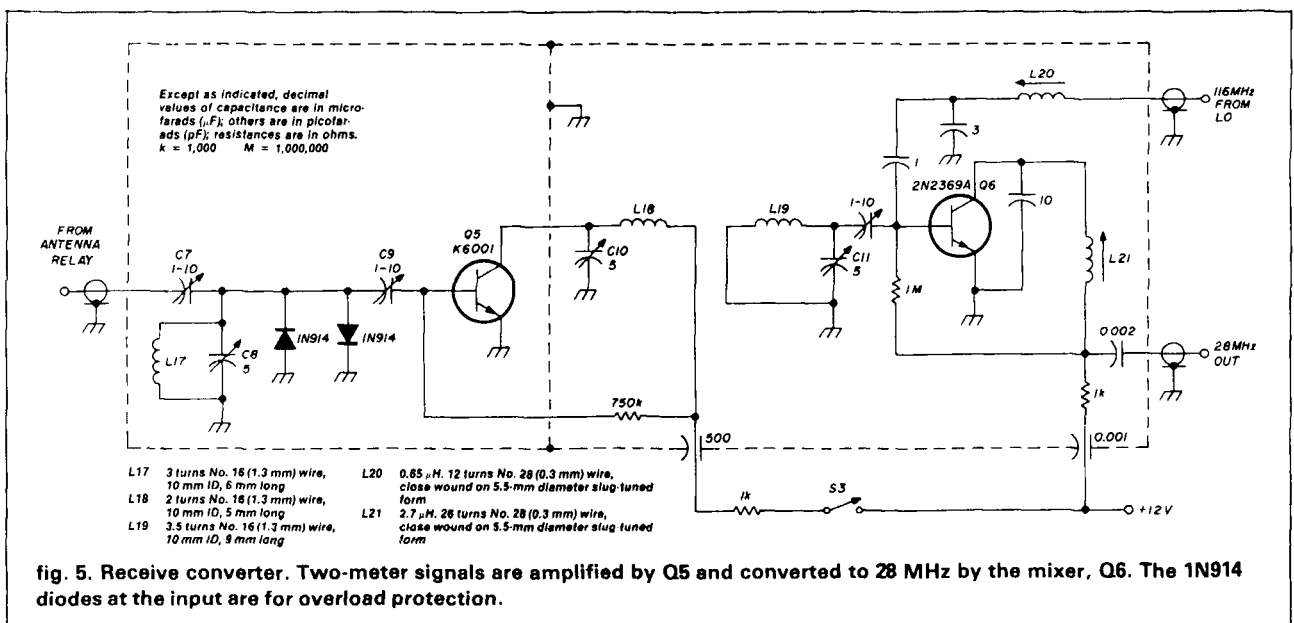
Except as indicated, decimal values of capacitance are in microfarads (μF); others are in picofarads (pF); resistances are in ohms.
k = 1,000   M = 1,000,000

L20

116MHz FROM LO

3

1

2N2369A Q6

10

FROM ANTENNA RELAY

C7 1-10

C9 1-10

Q5 K6001

L18

C10 5

L19

1-10

C11 5

L21

1M

L17

C8 5

1N914

1N914

0.002

28MHz OUT

750k

1k

500

0.001

1k

S3

+12V

L17 3 turns No. 16 (1.3 mm) wire, 10 mm ID, 6 mm long
L18 2 turns No. 16 (1.3 mm) wire, 10 mm ID, 5 mm long
L19 3.5 turns No. 16 (1.3 mm) wire, 10 mm ID, 9 mm long
L20 0.65 μH. 12 turns No. 28 (0.3 mm) wire, close wound on 5.5-mm diameter slug-tuned form
L21 2.7 μH. 26 turns No. 28 (0.3 mm) wire, close wound on 5.5-mm diameter slug-tuned form

fig. 5. Receive converter. Two-meter signals are amplified by Q5 and converted to 28 MHz by the mixer, Q6. The 1N914 diodes at the input are for overload protection.